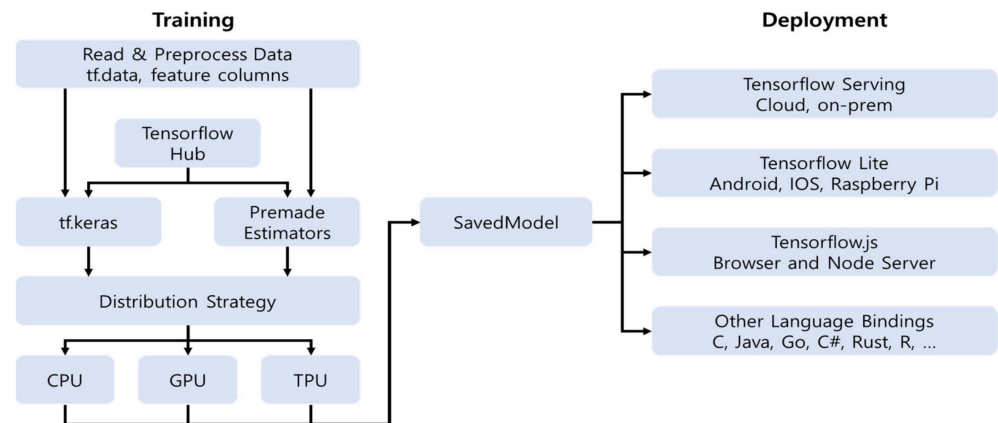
Training

Read & Preprocess Data
tf.data, feature columns

Tensorflow Hub

tf.keras

Premade Estimators

Distribution Strategy

CPU

GPU

TPU

SavedModel

Deployment

Tensorflow Serving
Cloud, on-prem

Tensorflow Lite
Android, IOS, Raspberry Pi

Tensorflow.js
Browser and Node Server

Other Language Bindings
C, Java, Go, C#, Rust, R, ...